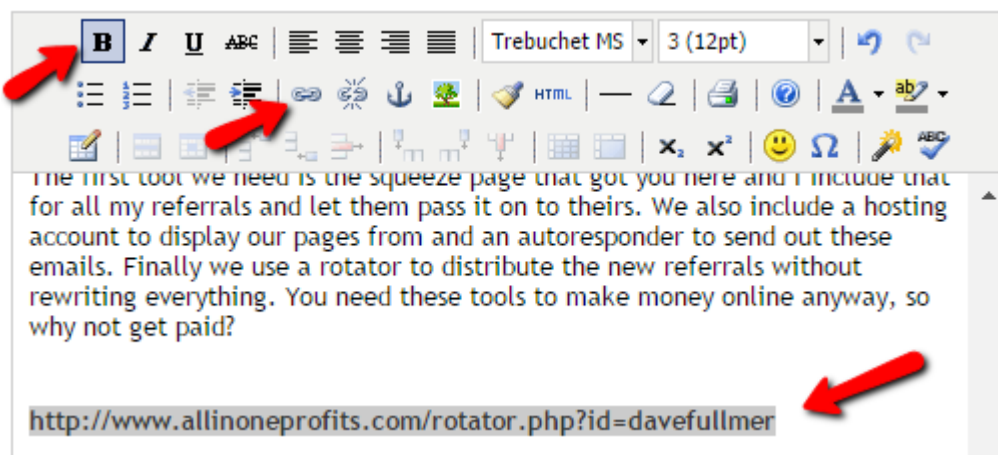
B I U ABC Trebuchet MS 3 (12pt)

HTML

$x_2$ $x^2$ Ω ABC

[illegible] for all my referrals and let them pass it on to theirs. We also include a hosting account to display our pages from and an autoresponder to send out these emails. Finally we use a rotator to distribute the new referrals without rewriting everything. You need these tools to make money online anyway, so why not get paid?

http://www.allinoneprofits.com/rotator.php?id=davefullmer